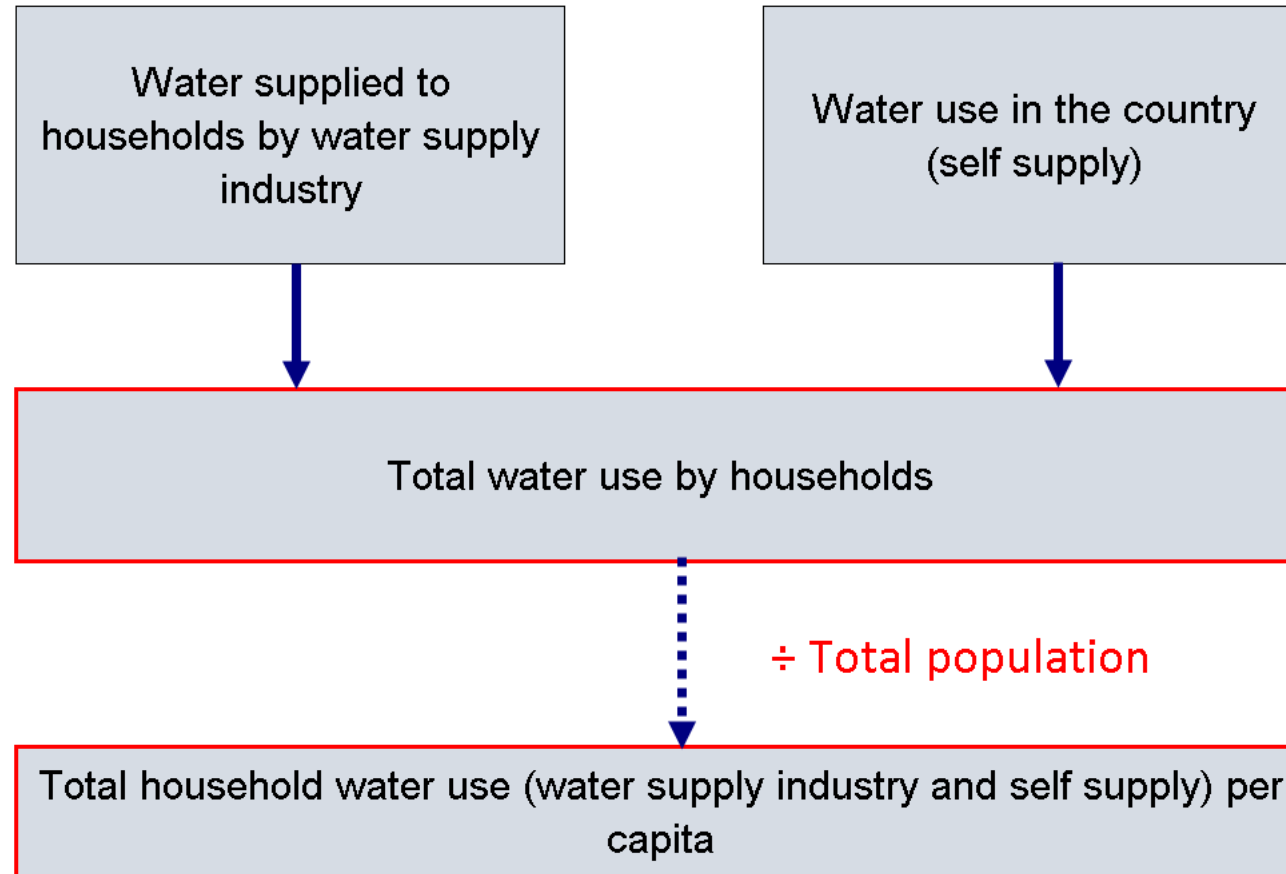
Water supplied to households by water supply industry

Water use in the country (self supply)

Total water use by households

÷ Total population

Total household water use (water supply industry and self supply) per capita